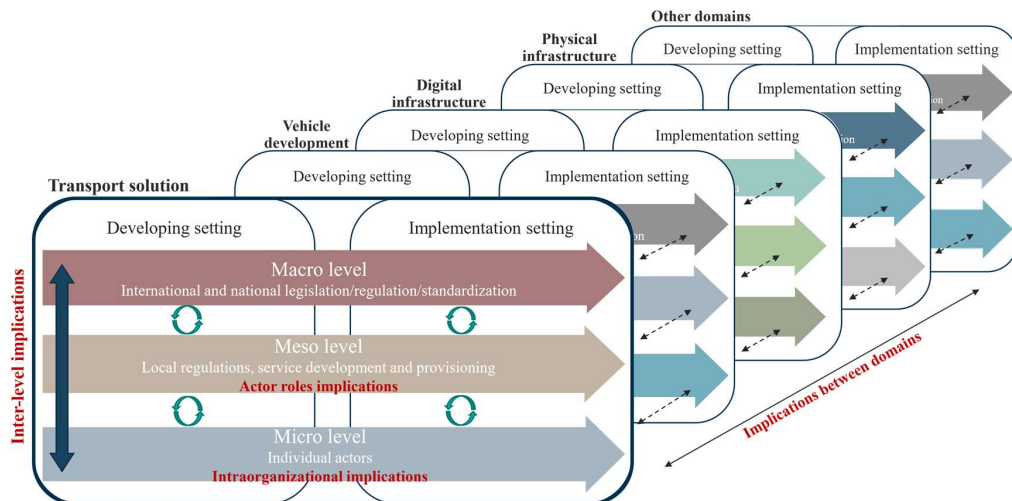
Other domains

Developing setting

Implementation setting

Physical infrastructure

Developing setting

Implementation setting

Digital infrastructure

Developing setting

Implementation setting

Vehicle development

Developing setting

Implementation setting

Transport solution

Developing setting

Implementation setting

Macro level

International and national legislation/regulation/standardization

Meso level

Local regulations, service development and provisioning

Actor roles implications

Micro level

Individual actors

Intraorganizational implications

Inter-level implications

Implications between domains